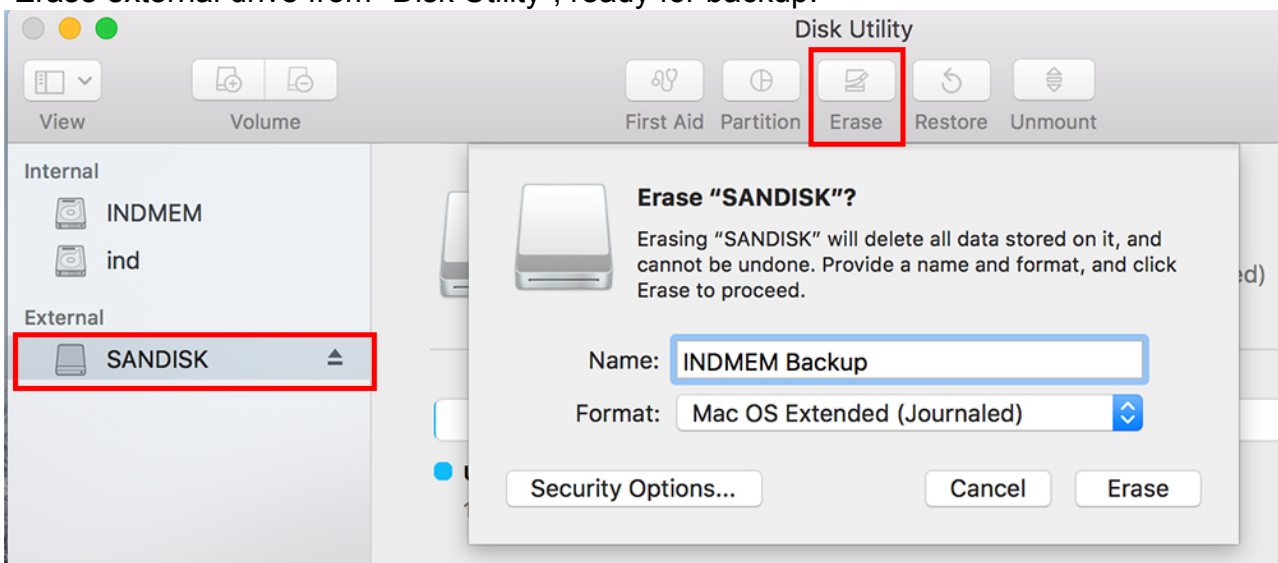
Disk Utility

View

Volume

First Aid

Partition

Erase

Restore

Unmount

Internal

INDMEM

ind

External

SANDISK

Erase “SANDISK”?

Erasing “SANDISK” will delete all data stored on it, and cannot be undone. Provide a name and format, and click Erase to proceed.

Name: INDMEM Backup

Format: Mac OS Extended (Journaled)

Security Options...

Cancel

Erase

ed)